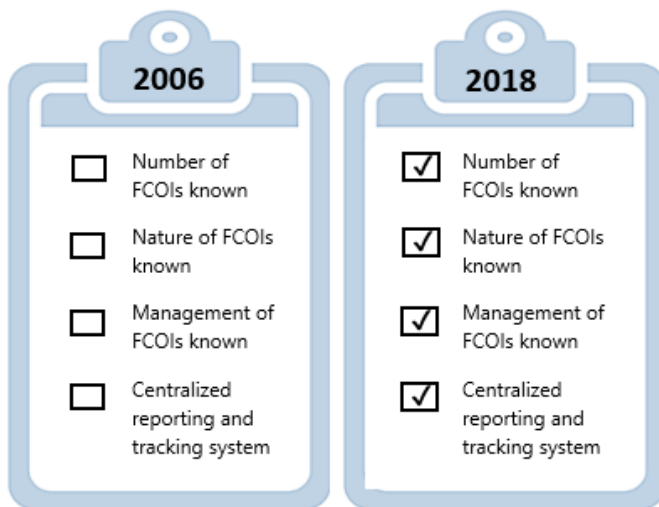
2006

☐ Number of FCOIs known

☐ Nature of FCOIs known

☐ Management of FCOIs known

☐ Centralized reporting and tracking system

2018

☑ Number of FCOIs known

☑ Nature of FCOIs known

☑ Management of FCOIs known

☑ Centralized reporting and tracking system